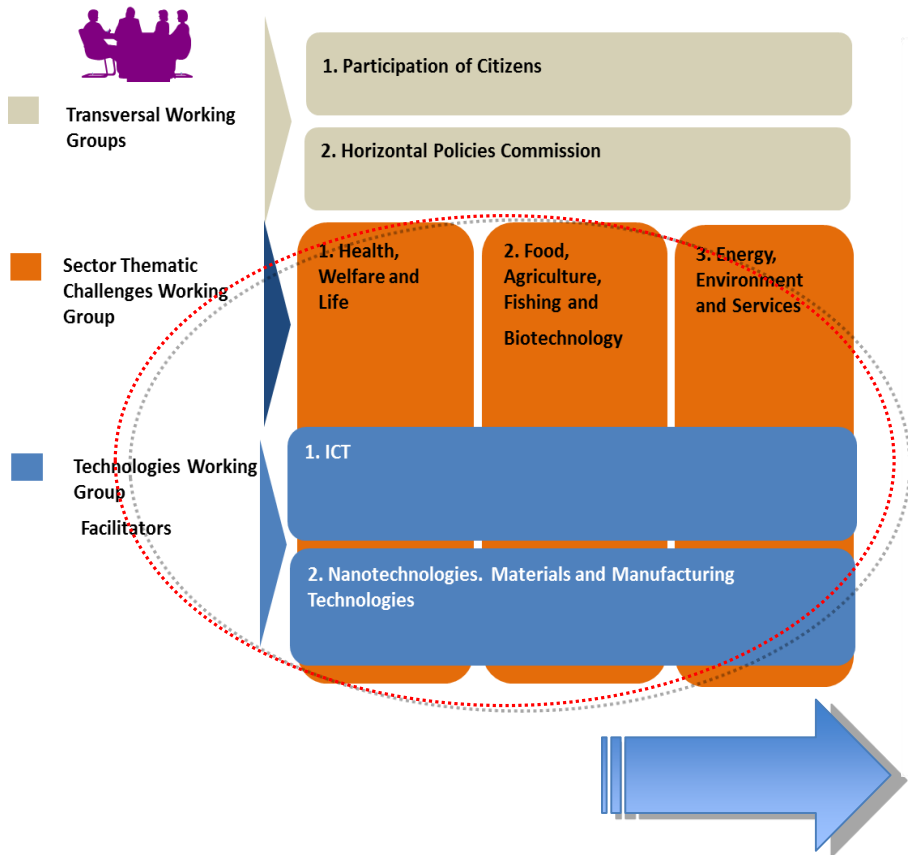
Transversal Working Groups

Sector Thematic Challenges Working Group

Technologies Working Group

Facilitators

1. Participation of Citizens

2. Horizontal Policies Commission

1. Health, Welfare and Life

2. Food, Agriculture, Fishing and Biotechnology

3. Energy, Environment and Services

1. ICT

2. Nanotechnologies. Materials and Manufacturing Technologies